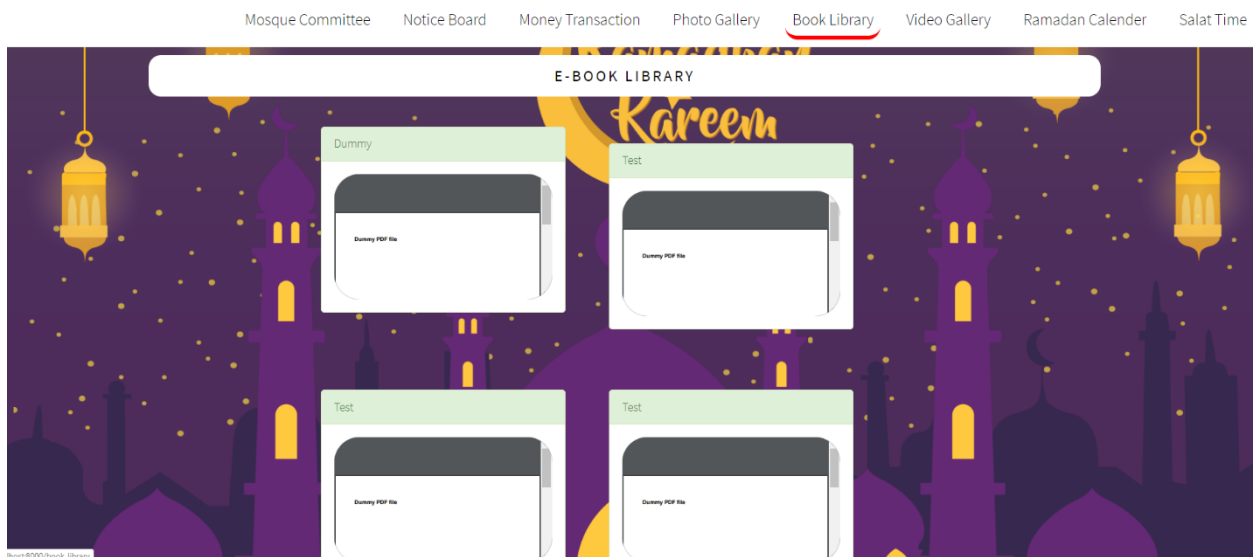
Mosque Committee Notice Board Money Transaction Photo Gallery Book Library Video Gallery Ramadan Calender Salat Time

E-BOOK LIBRARY

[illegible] Kareem

Dummy

Dummy PDF file

Test

Dummy PDF file

Test

Dummy PDF file

Test

Dummy PDF file

lhost:8000/book_library